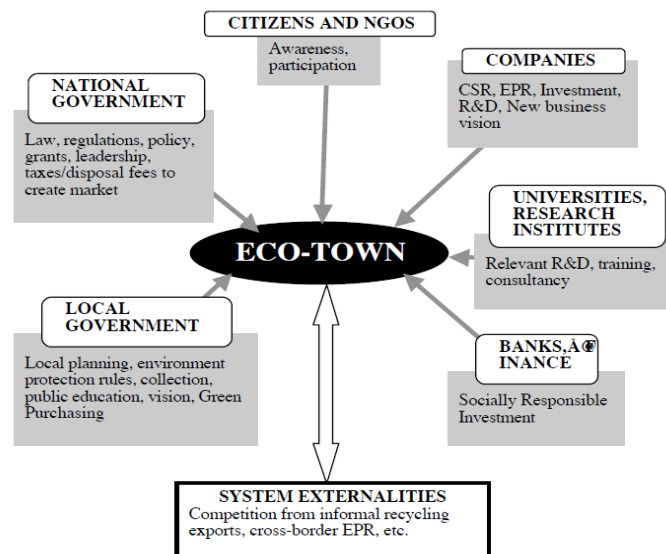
CITIZENS AND NGOS

Awareness, participation

COMPANIES

CSR, EPR, Investment, R&D, New business vision

NATIONAL GOVERNMENT

Law, regulations, policy, grants, leadership, taxes/disposal fees to create market

UNIVERSITIES, RESEARCH INSTITUTES

Relevant R&D, training, consultancy

ECO-TOWN

LOCAL GOVERNMENT

Local planning, environment protection rules, collection, public education, vision, Green Purchasing

BANKS,Ã INANCE

Socially Responsible Investment

SYSTEM EXTERNALITIES

Competition from informal recycling exports, cross-border EPR, etc.